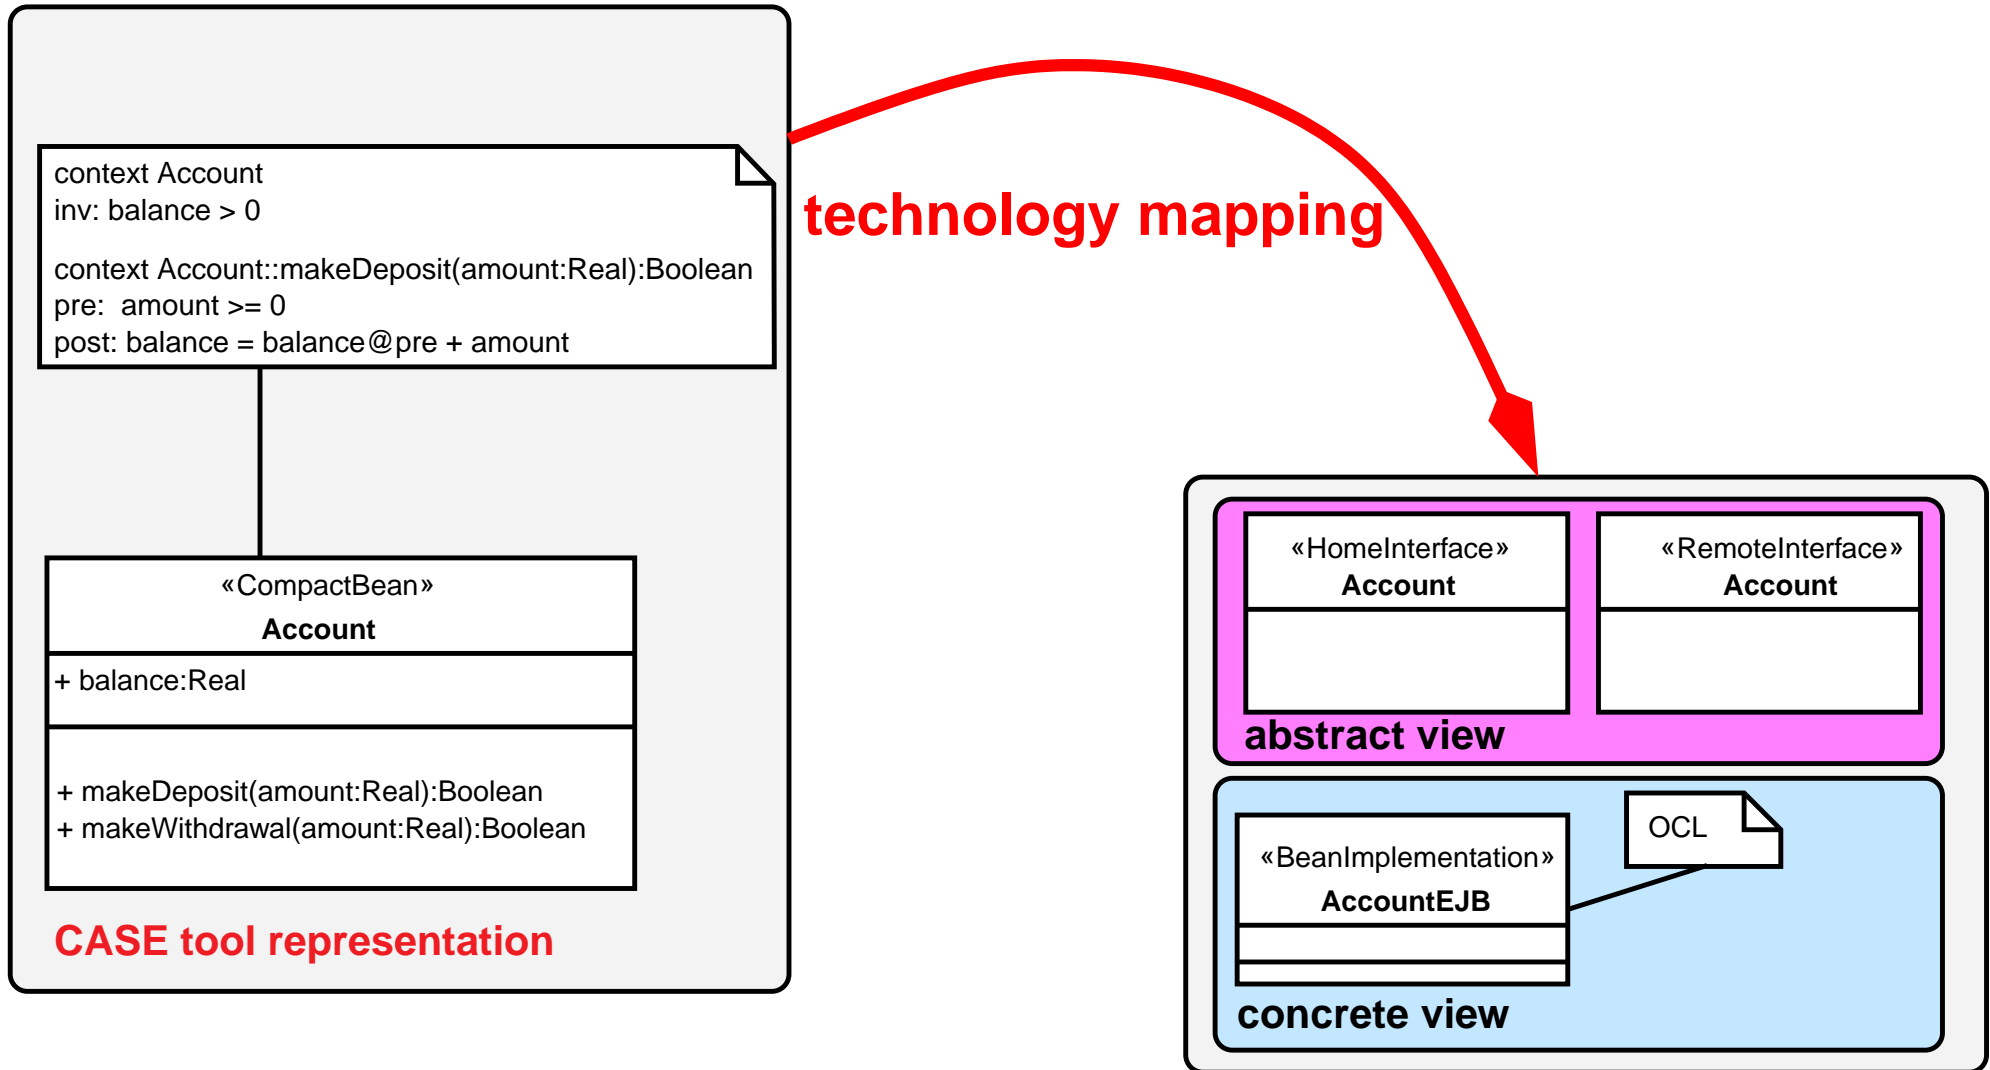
context Account
inv: balance > 0

context Account::makeDeposit(amount:Real):Boolean
pre: amount >= 0
post: balance = balance@pre + amount

«CompactBean»
Account

+ balance:Real

+ makeDeposit(amount:Real):Boolean
+ makeWithdrawal(amount:Real):Boolean

CASE tool representation

technology mapping

«HomeInterface»
Account

«RemoteInterface»
Account

abstract view

«BeanImplementation»
AccountEJB

OCL

concrete view